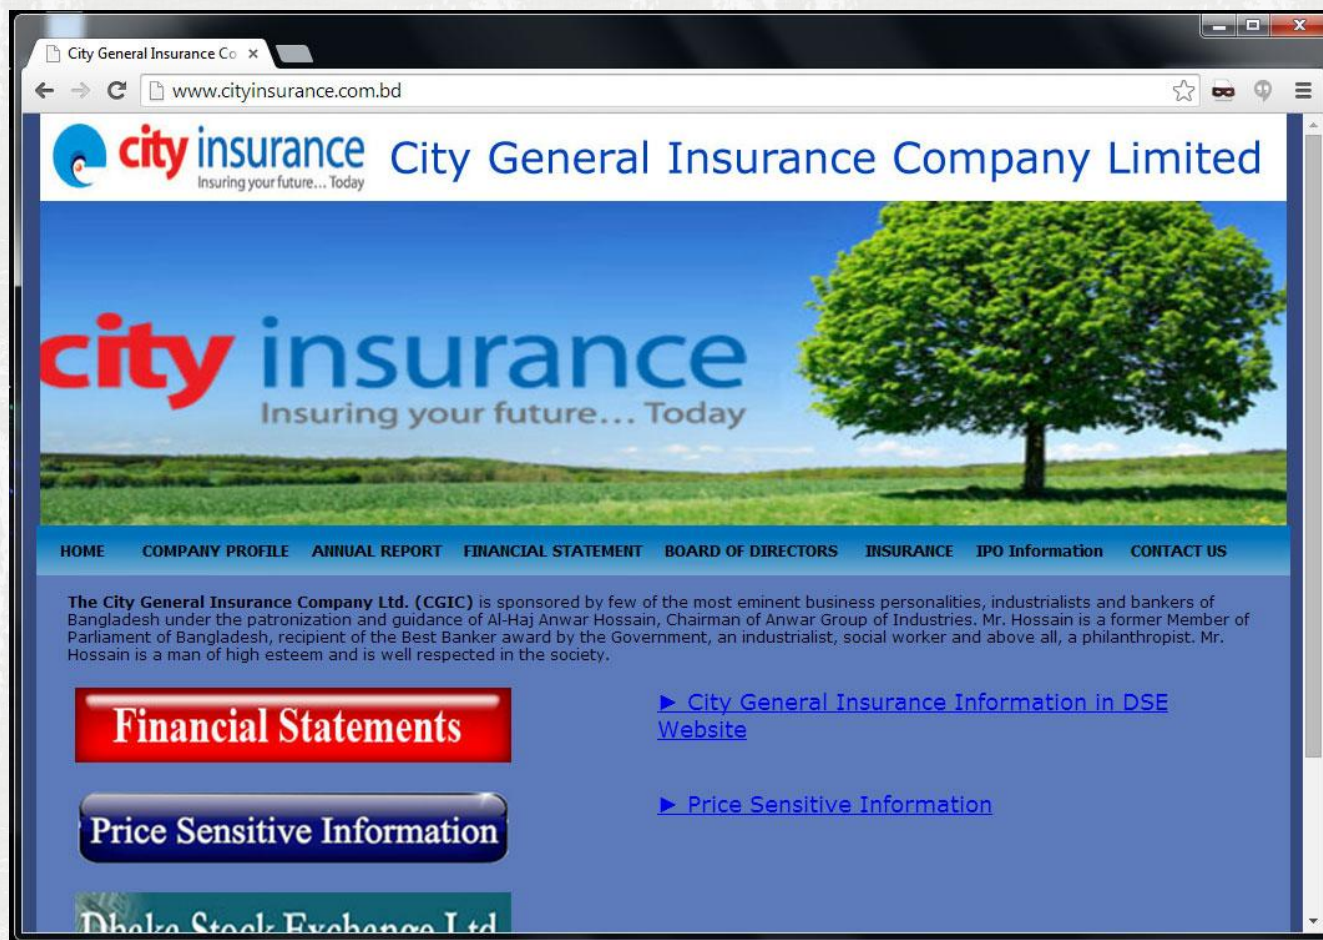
City General Insurance Co ×

www.cityinsurance.com.bd

city insurance
Insuring your future... Today

City General Insurance Company Limited

city insurance
Insuring your future... Today

HOME COMPANY PROFILE ANNUAL REPORT FINANCIAL STATEMENT BOARD OF DIRECTORS INSURANCE IPO Information CONTACT US

**The City General Insurance Company Ltd. (CGIC)** is sponsored by few of the most eminent business personalities, industrialists and bankers of Bangladesh under the patronization and guidance of Al-Haj Anwar Hossain, Chairman of Anwar Group of Industries. Mr. Hossain is a former Member of Parliament of Bangladesh, recipient of the Best Banker award by the Government, an industrialist, social worker and above all, a philanthropist. Mr. Hossain is a man of high esteem and is well respected in the society.

Financial Statements

► City General Insurance Information in DSE Website

Price Sensitive Information

► Price Sensitive Information

Dhaka Stock Exchange Ltd